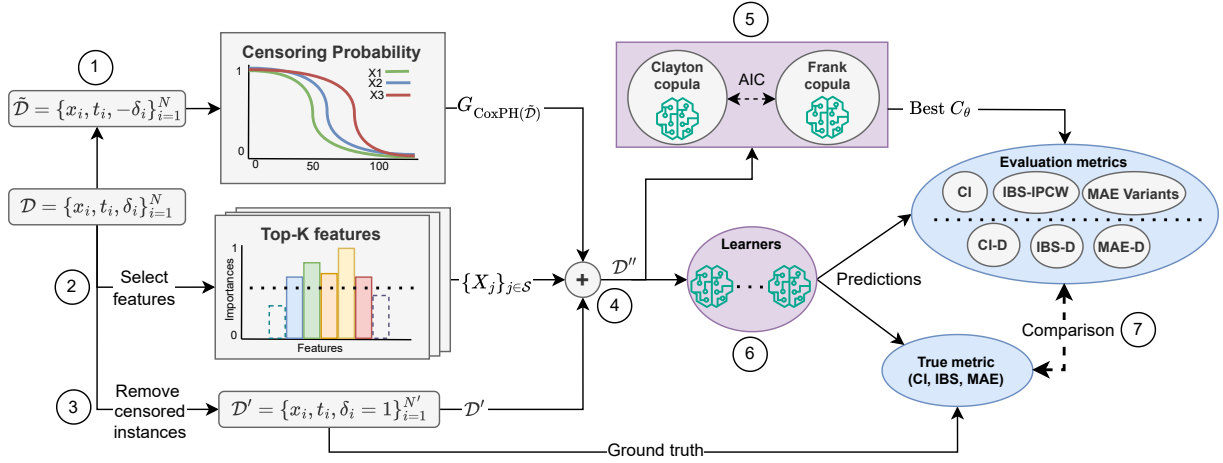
1

$\tilde{\mathcal{D}} = \{x_i, t_i, -\delta_i\}_{i=1}^N$

Censoring Probability

1

0

0

50

100

X1

X2

X3

$G_{\text{CoxPH}(\tilde{\mathcal{D}})}$

5

Clayton copula

AIC

Frank copula

Best $C_\theta$

$\mathcal{D} = \{x_i, t_i, \delta_i\}_{i=1}^N$

2

Select features

Top-K features

Importances

1

0

Features

$\{X_j\}_{j \in \mathcal{S}}$

+

$\mathcal{D}''$

4

Learners

6

Predictions

Evaluation metrics

CI

IBS-IPCW

MAE Variants

CI-D

IBS-D

MAE-D

Comparison

7

True metric (CI, IBS, MAE)

3

Remove censored instances

$\mathcal{D}' = \{x_i, t_i, \delta_i = 1\}_{i=1}^{N'}$

$\mathcal{D}'$

Ground truth